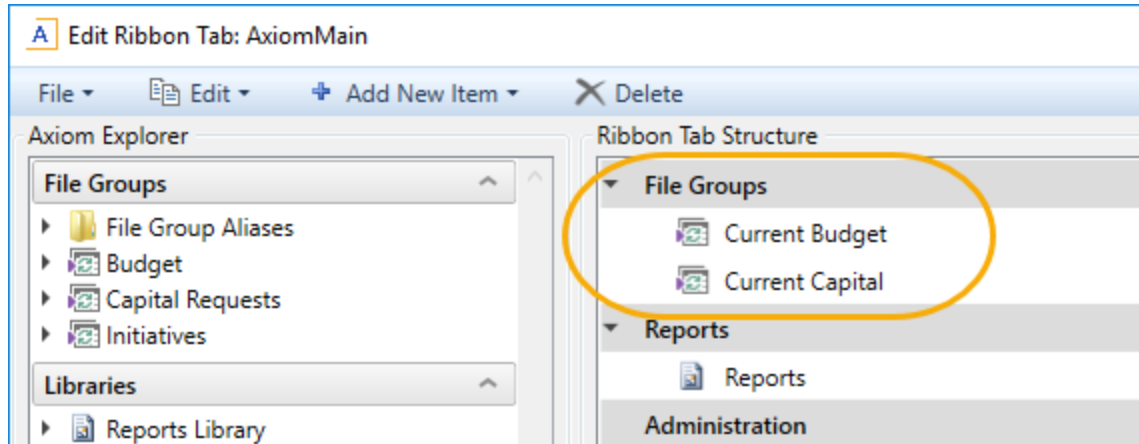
A Edit Ribbon Tab: AxiomMain

File ▾ Edit ▾ Add New Item ▾ Delete

Axiom Explorer

File Groups

File Group Aliases
Budget
Capital Requests
Initiatives

Libraries

Reports Library

Ribbon Tab Structure

File Groups
Current Budget
Current Capital

Reports
Reports

Administration